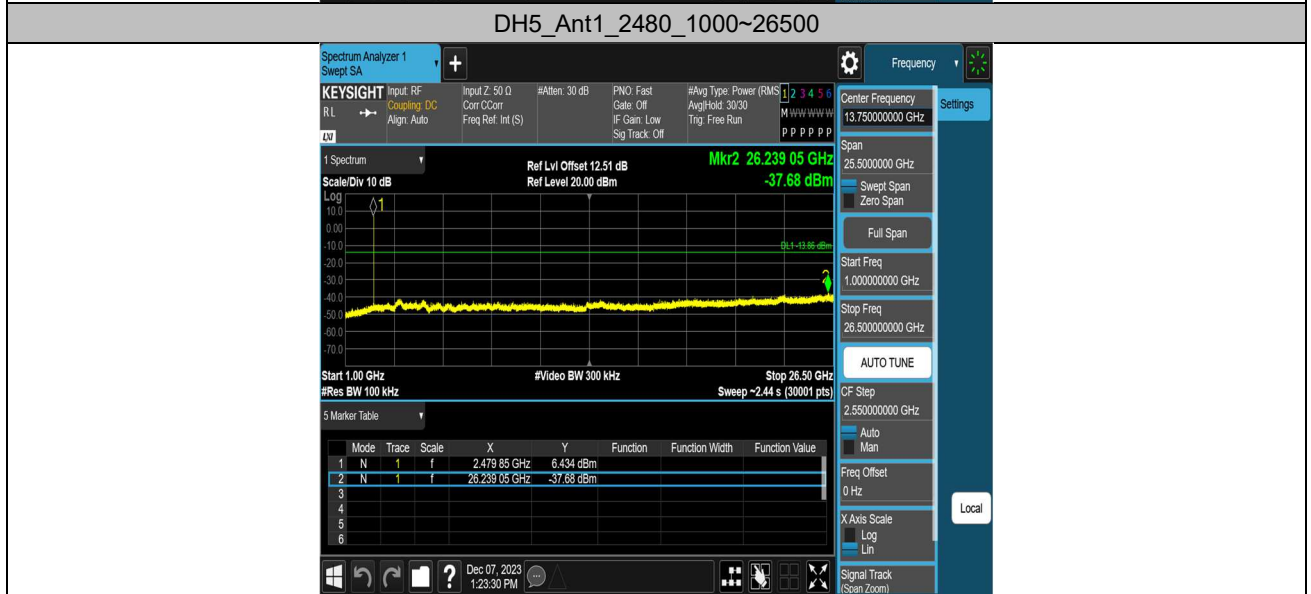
DH5_Ant1_2480_1000~26500

Spectrum Analyzer 1
Swept SA

Frequency

KEYSIGHT Input: RF
Coupling: DC
Align: Auto

RL

LXI

Input Z: 50 Ω
Corr CCorr
Freq Ref: Int (S)

#Atten: 30 dB

PNO: Fast
Gate: Off
IF Gain: Low
Sig Track: Off

#Avg Type: Power (RMS)
Avg|Hold: 30/30
Trig: Free Run

1 2 3 4 5 6
M WWWWW
P P P P P P

Center Frequency
13.750000000 GHz

Settings

1 Spectrum

Scale/Div 10 dB

Log

Ref Lvl Offset 12.51 dB
Ref Level 20.00 dBm

Mkr2 26.239 05 GHz
-37.68 dBm

10.0
0.00
-10.0
-20.0
-30.0
-40.0
-50.0
-60.0
-70.0

1

DL1 -13.86 dBm

2

Start 1.00 GHz
#Res BW 100 kHz

#Video BW 300 kHz

Stop 26.50 GHz
Sweep ~2.44 s (30001 pts)

Span
25.5000000 GHz

Swept Span
Zero Span

Full Span

Start Freq
1.000000000 GHz

Stop Freq
26.500000000 GHz

AUTO TUNE

CF Step
2.550000000 GHz

Auto
Man

Freq Offset
0 Hz

X Axis Scale
Log
Lin

Signal Track
(Span Zoom)

Local

5 Marker Table

| | Mode | Trace | Scale | X | Y | Function | Function Width | Function Value |
|---|---|---|---|---|---|---|---|---|
| 1 | N | 1 | f | 2.479 85 GHz | 6.434 dBm | | | |
| 2 | N | 1 | f | 26.239 05 GHz | -37.68 dBm | | | |
| 3 | | | | | | | | |
| 4 | | | | | | | | |
| 5 | | | | | | | | |
| 6 | | | | | | | | |

Dec 07, 2023
1:23:30 PM